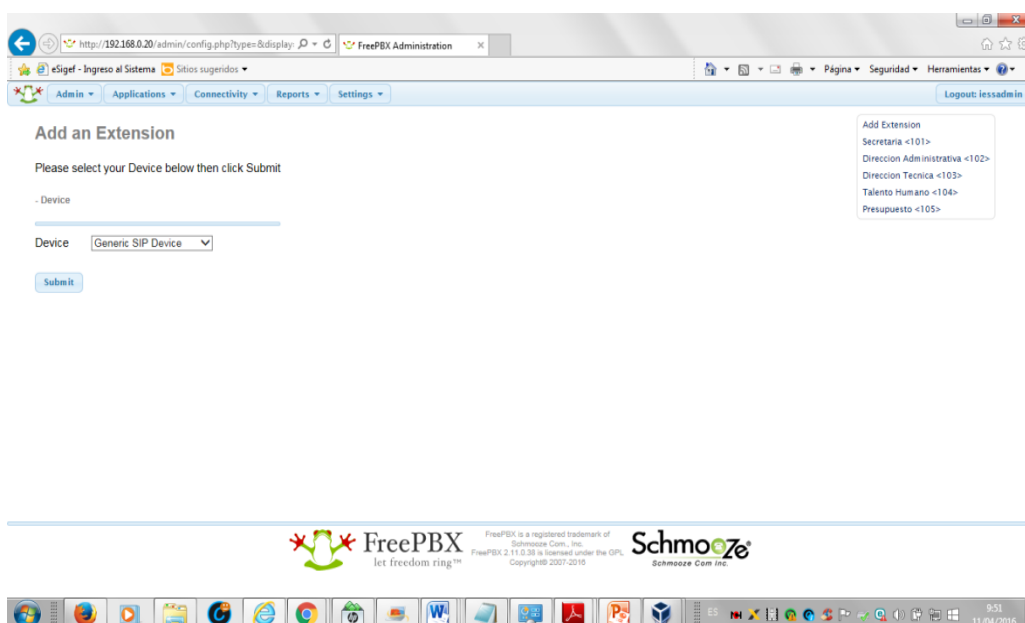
http://192.168.0.20/admin/config.php?type=&display
FreePBX Administration
eSigef - Ingreso al Sistema
Sitios sugeridos
Página
Seguridad
Herramientas
Admin
Applications
Connectivity
Reports
Settings
Logout: iessadmin

Add an Extension

Please select your Device below then click Submit

- Device

Device Generic SIP Device

Submit

Add Extension
Secretaria <101>
Direccion Administrativa <102>
Direccion Tecnica <103>
Talento Humano <104>
Presupuesto <105>

FreePBX
let freedom ring™
FreePBX is a registered trademark of Schmooze Com., Inc.
FreePBX 2.11.0.38 is licensed under the GPL
Copyright© 2007-2016
Schmooze
Schmooze Com Inc.

ES
9:51
11/04/2016